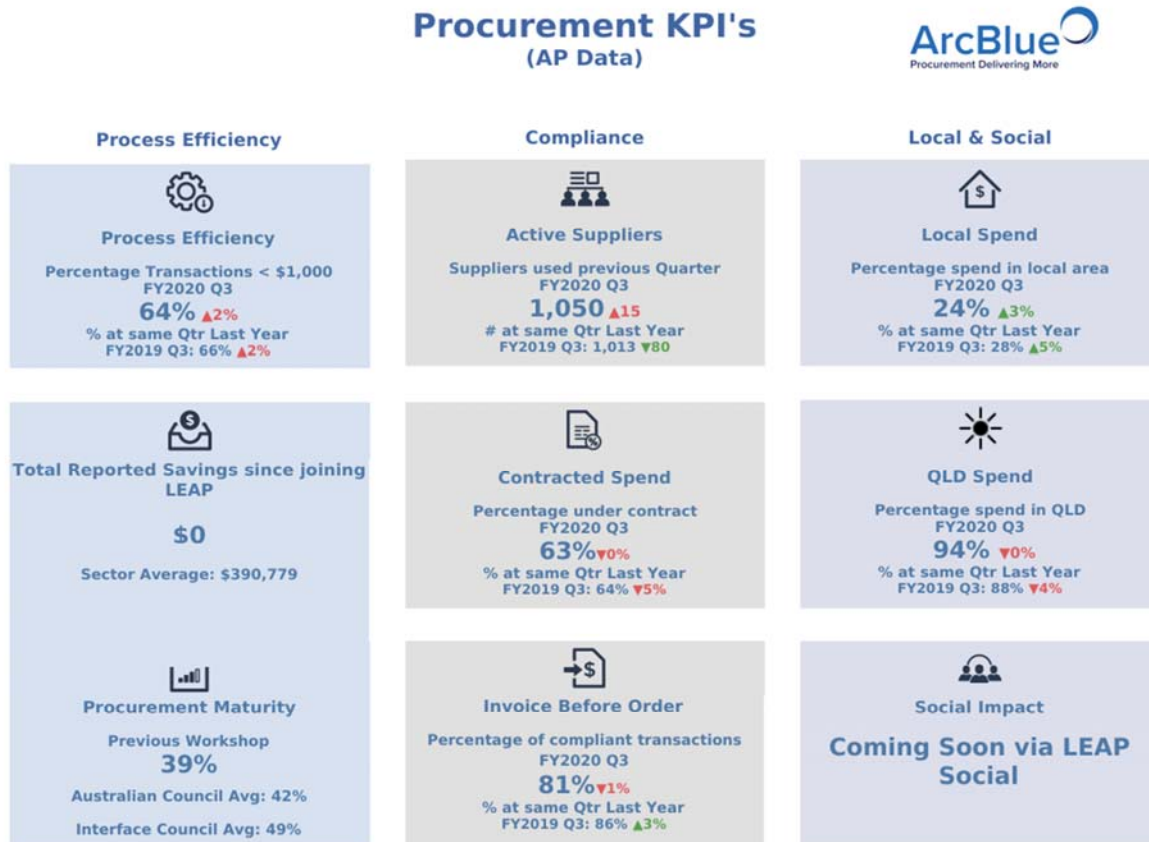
Procurement KPI's
(AP Data)

ArcBlue
Procurement Delivering More

Process Efficiency

Process Efficiency
Percentage Transactions < $1,000
FY2020 Q3
64% ▲2%
% at same Qtr Last Year
FY2019 Q3: 66% ▲2%

Total Reported Savings since joining LEAP
$0
Sector Average: $390,779

Procurement Maturity
Previous Workshop
39%
Australian Council Avg: 42%
Interface Council Avg: 49%

Compliance

Active Suppliers
Suppliers used previous Quarter
FY2020 Q3
1,050 ▲15
# at same Qtr Last Year
FY2019 Q3: 1,013 ▼80

Contracted Spend
Percentage under contract
FY2020 Q3
63%▼0%
% at same Qtr Last Year
FY2019 Q3: 64% ▼5%

Invoice Before Order
Percentage of compliant transactions
FY2020 Q3
81%▼1%
% at same Qtr Last Year
FY2019 Q3: 86% ▲3%

Local & Social

Local Spend
Percentage spend in local area
FY2020 Q3
24% ▲3%
% at same Qtr Last Year
FY2019 Q3: 28% ▲5%

QLD Spend
Percentage spend in QLD
FY2020 Q3
94% ▼0%
% at same Qtr Last Year
FY2019 Q3: 88% ▼4%

Social Impact
Coming Soon via LEAP Social